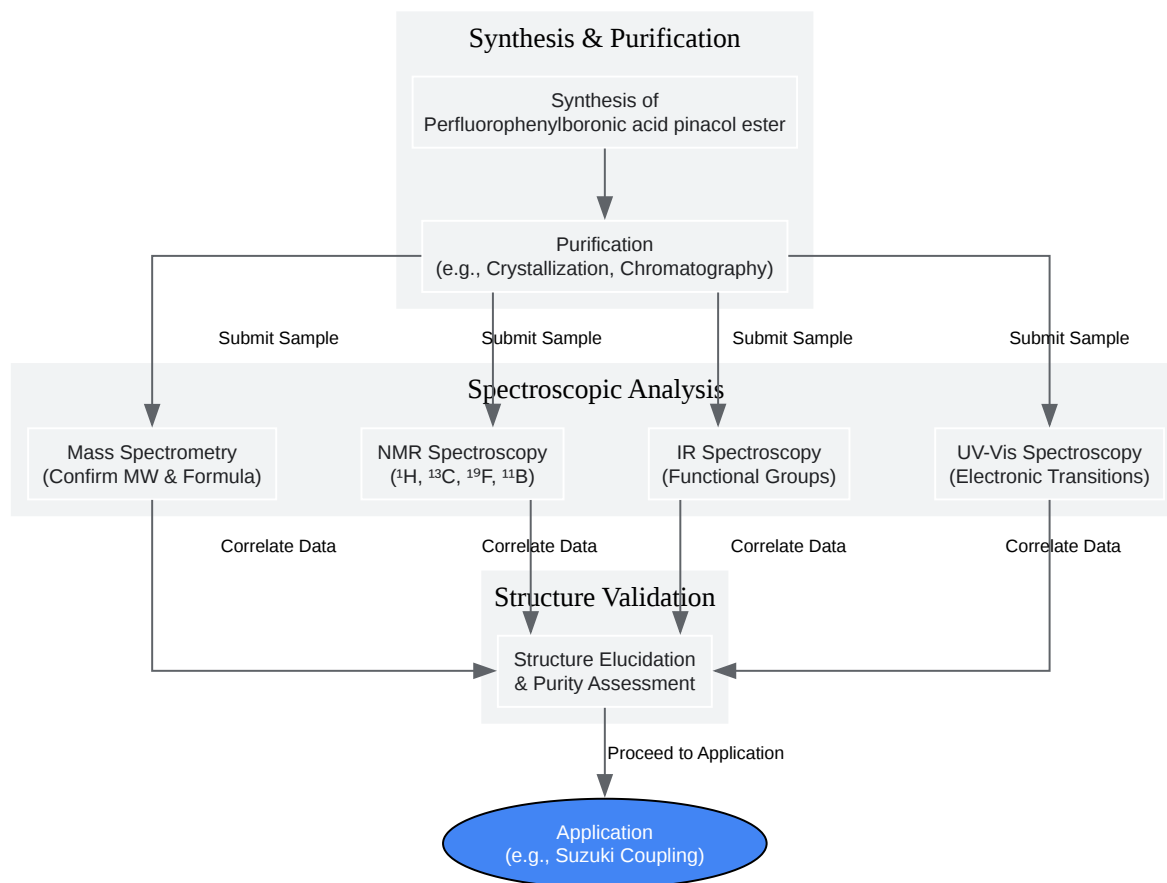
Synthesis & Purification

Synthesis of Perfluorophenylboronic acid pinacol ester

Purification (e.g., Crystallization, Chromatography)

Submit Sample

Submit Sample

Submit Sample

Submit Sample

Spectroscopic Analysis

Mass Spectrometry (Confirm MW & Formula)

NMR Spectroscopy ($^{1}H$, $^{13}C$, $^{19}F$, $^{11}B$)

IR Spectroscopy (Functional Groups)

UV-Vis Spectroscopy (Electronic Transitions)

Correlate Data

Correlate Data

Correlate Data

Correlate Data

Structure Validation

Structure Elucidation & Purity Assessment

Proceed to Application

Application (e.g., Suzuki Coupling)